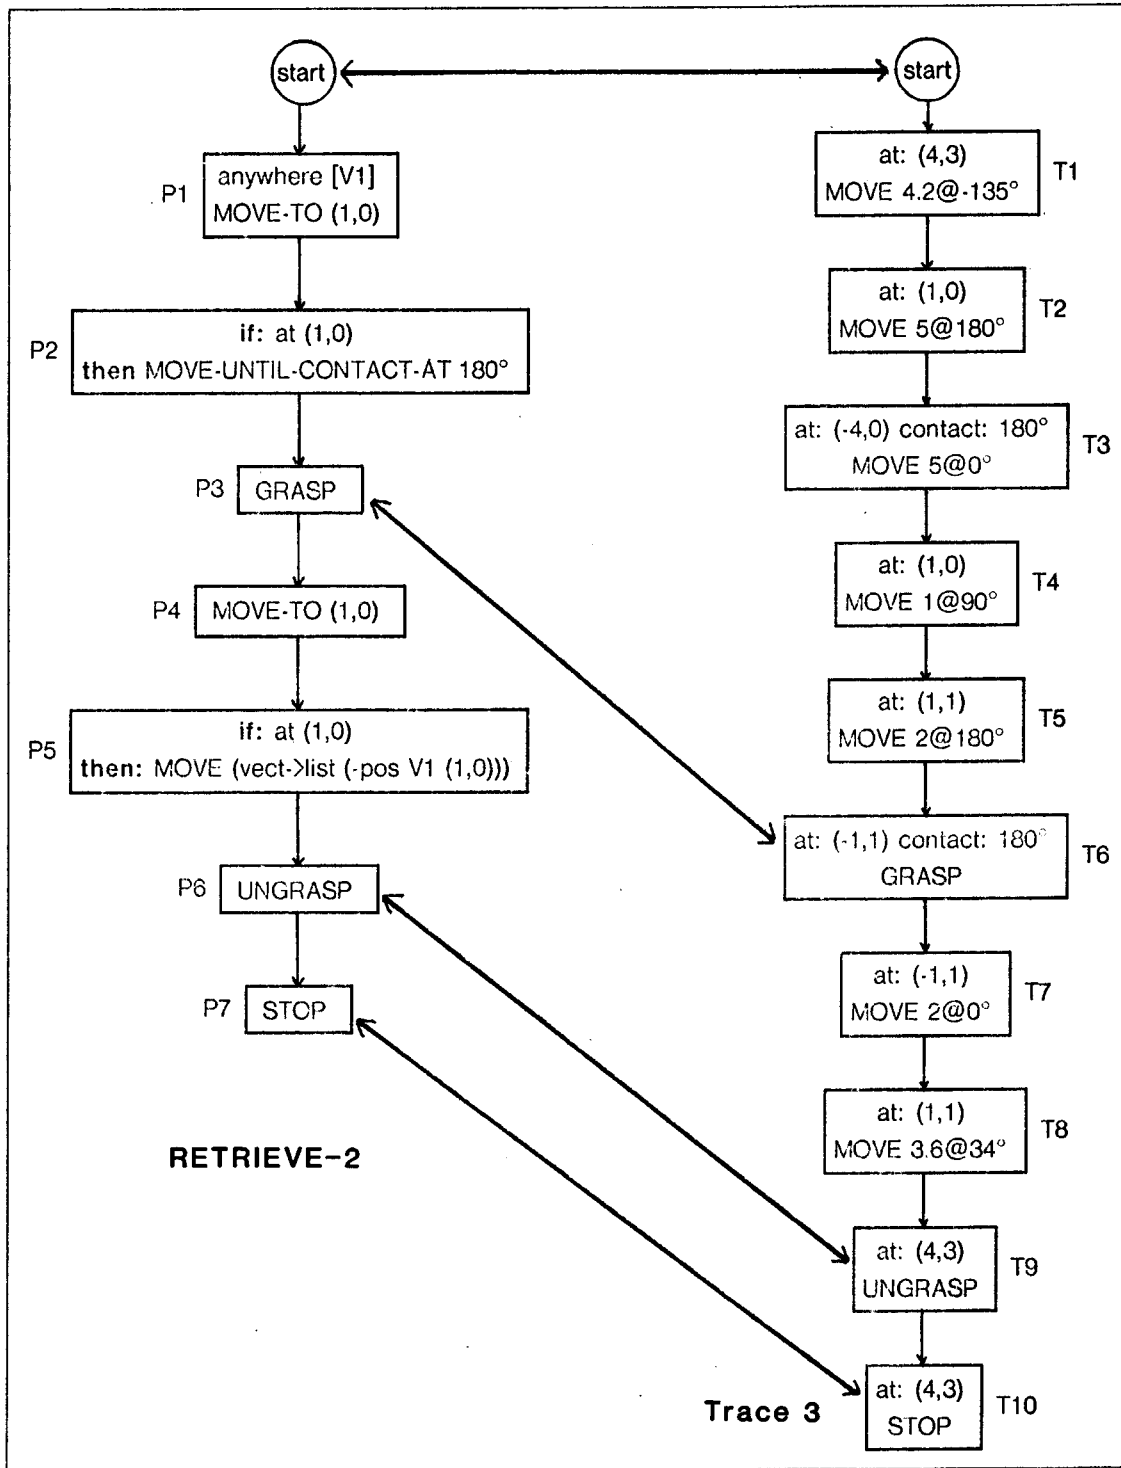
start

start

P1 anywhere [V1] MOVE-TO (1,0)

P2 if: at (1,0) then MOVE-UNTIL-CONTACT-AT 180°

P3 GRASP

P4 MOVE-TO (1,0)

P5 if: at (1,0) then: MOVE (vect->list (-pos V1 (1,0)))

P6 UNGRASP

P7 STOP

RETRIEVE-2

at: (4,3) MOVE 4.2@-135° T1

at: (1,0) MOVE 5@180° T2

at: (-4,0) contact: 180° MOVE 5@0° T3

at: (1,0) MOVE 1@90° T4

at: (1,1) MOVE 2@180° T5

at: (-1,1) contact: 180° GRASP T6

at: (-1,1) MOVE 2@0° T7

at: (1,1) MOVE 3.6@34° T8

at: (4,3) UNGRASP T9

at: (4,3) STOP T10

Trace 3